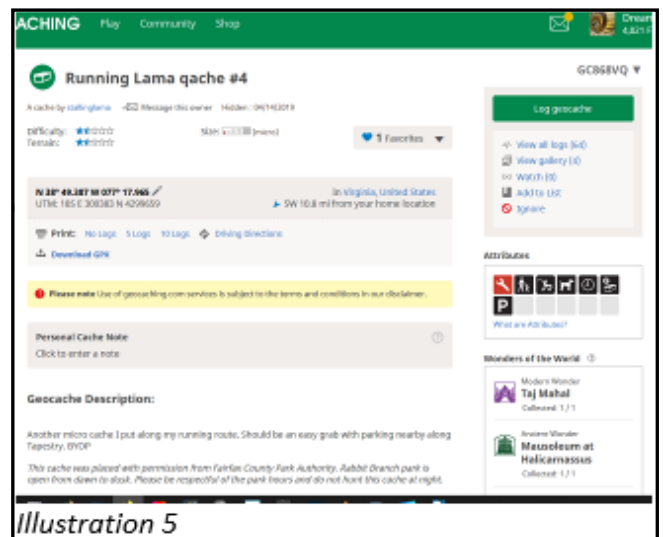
ACHING Play Community Shop Dream 4,821 F

Running Lama qache #4

GC868VQ ▼

A cache by stallinglama · Message this owner · Hidden : 09/14/2019

Difficulty: Terrain:

Size: (micro)

1 Favorites

Log geocache

N 38° 49.387 W 077° 17.965
UTM: 18S E 308383 N 4299659

In Virginia, United States
SW 10.8 mi from your home location

View all logs (xx)
View gallery (x)
Watch (x)
Add to List
Ignore

Print: No Logs 5 Logs 10 Logs Driving Directions

Download GPX

Attributes

What are Attributes?

Please note Use of geocaching.com services is subject to the terms and conditions in our disclaimer.

Personal Cache Note
Click to enter a note

Wonders of the World

Modern Wonder
Taj Mahal
Collected: 1/1

Geocache Description:

Another micro cache I put along my running route. Should be an easy grab with parking nearby along Tapestry. BYOP

Ancient Wonder
Mausoleum at Helicarnassus
Collected: 1/1

This cache was placed with permission from Fairfax County Park Authority. Rabbit Branch park is open from dawn to dusk. Please be respectful of the park hours and do not hunt this cache at night.

Illustration 5